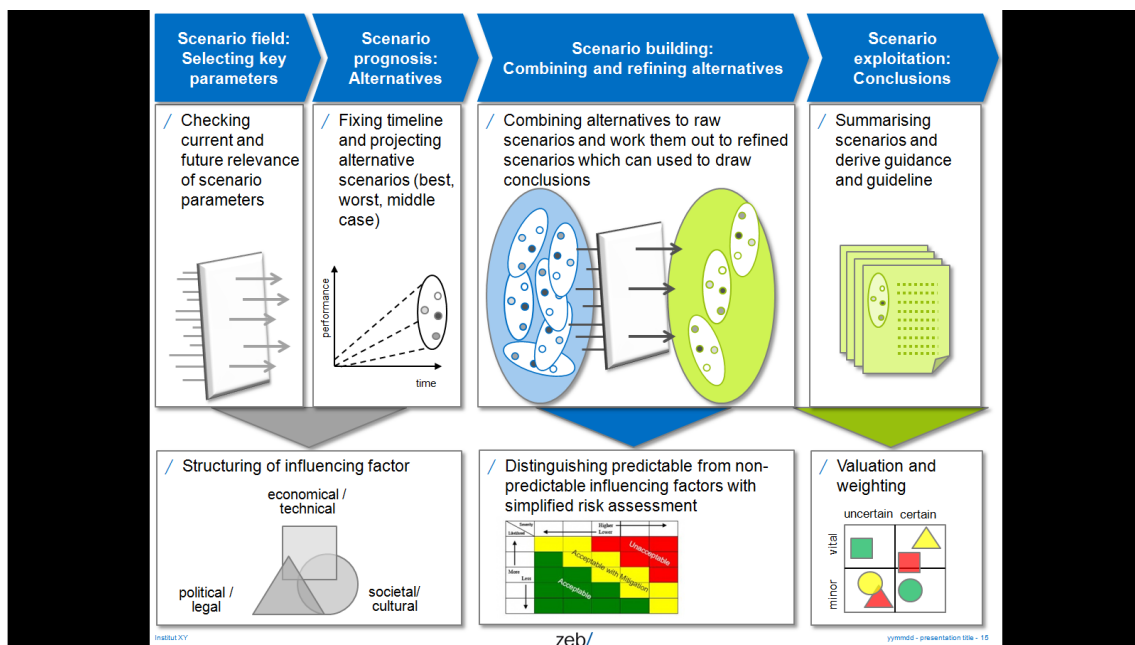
Scenario field: Selecting key parameters

Scenario prognosis: Alternatives

Scenario building: Combining and refining alternatives

Scenario exploitation: Conclusions

/ Checking current and future relevance of scenario parameters

/ Fixing timeline and projecting alternative scenarios (best, worst, middle case)

performance

time

/ Combining alternatives to raw scenarios and work them out to refined scenarios which can used to draw conclusions

/ Summarising scenarios and derive guidance and guideline

/ Structuring of influencing factor

economical / technical

political / legal

societal/ cultural

/ Distinguishing predictable from non-predictable influencing factors with simplified risk assessment

Severity

Likelihood

Higher

Lower

More

Less

Unacceptable

Acceptable with Mitigation

Acceptable

/ Valuation and weighting

uncertain

certain

vital

minor

Institut XY

zeb/

yymmdd - presentation title - 15